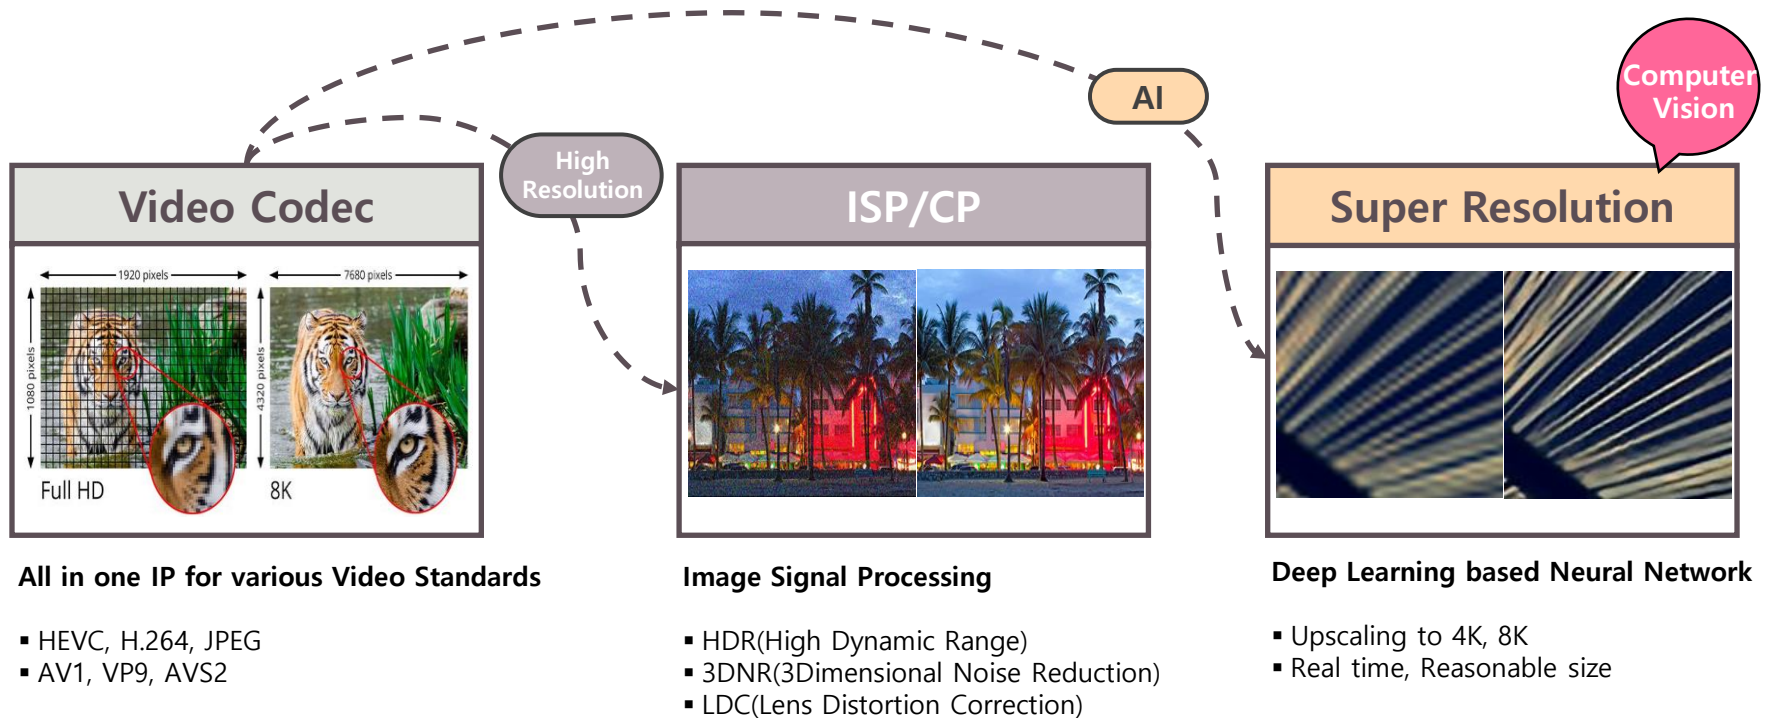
AI

Computer Vision

High Resolution

Video Codec

1920 pixels

7680 pixels

1080 pixels

4320 pixels

Full HD

8K

All in one IP for various Video Standards

▪ HEVC, H.264, JPEG
▪ AV1, VP9, AVS2

ISP/CP

Image Signal Processing

▪ HDR(High Dynamic Range)
▪ 3DNR(3Dimensional Noise Reduction)
▪ LDC(Lens Distortion Correction)

Super Resolution

Deep Learning based Neural Network

▪ Upscaling to 4K, 8K
▪ Real time, Reasonable size